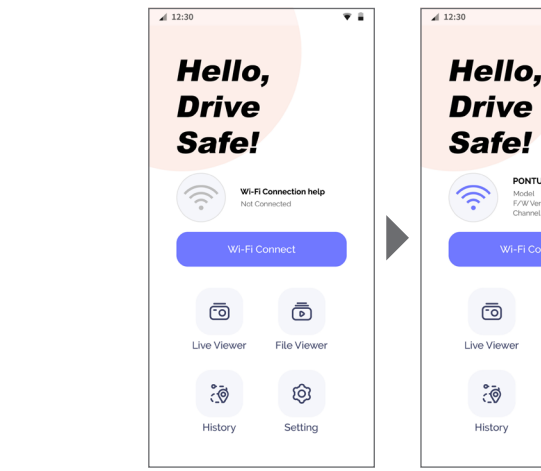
12:30

Hello, Drive Safe!

Wi-Fi Connection help
Not Connected

Wi-Fi Connect

Live Viewer

File Viewer

History

Setting

12:30

Hello, Drive Safe!

PONTU
Model
F/W Ver
Channel

Wi-Fi Co

Live Viewer

History